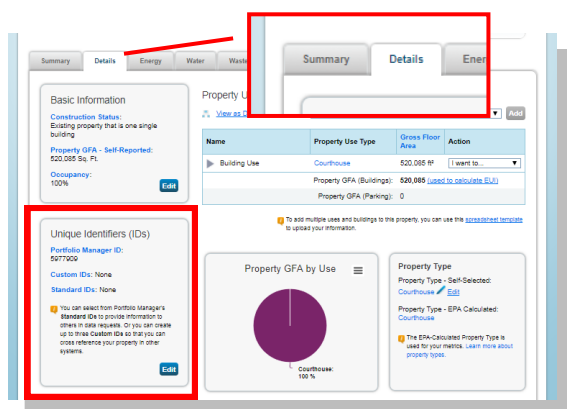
Summary | Details | Energy | Water | Waste

Summary | Details | Ener

Basic Information

Construction Status:
Existing property that is one single building

Property GFA - Self-Reported:
520,085 Sq. Ft.

Occupancy:
100%

Edit

Property U

View as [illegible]

Add

| Name | Property Use Type | Gross Floor Area | Action |
|---|---|---|---|
| Building Use | Courthouse | 520,065 ft² | I want to... |
| | Property GFA (Buildings): | 520,085 (used to calculate EUI) | |
| | Property GFA (Parking): | 0 | |

To add multiple uses and buildings to this property, you can use this spreadsheet template to upload your information.

Unique Identifiers (IDs)

Portfolio Manager ID:
5977909

Custom IDs: None

Standard IDs: None

You can select from Portfolio Manager's Standard IDs to provide information to others in data requests. Or you can create up to three Custom IDs so that you can cross reference your property in other systems.

Edit

Property GFA by Use

Courthouse: 100 %

Property Type

Property Type - Self-Selected:
Courthouse Edit

Property Type - EPA Calculated:
Courthouse

The EPA-Calculated Property Type is used for your metrics. Learn more about property types.